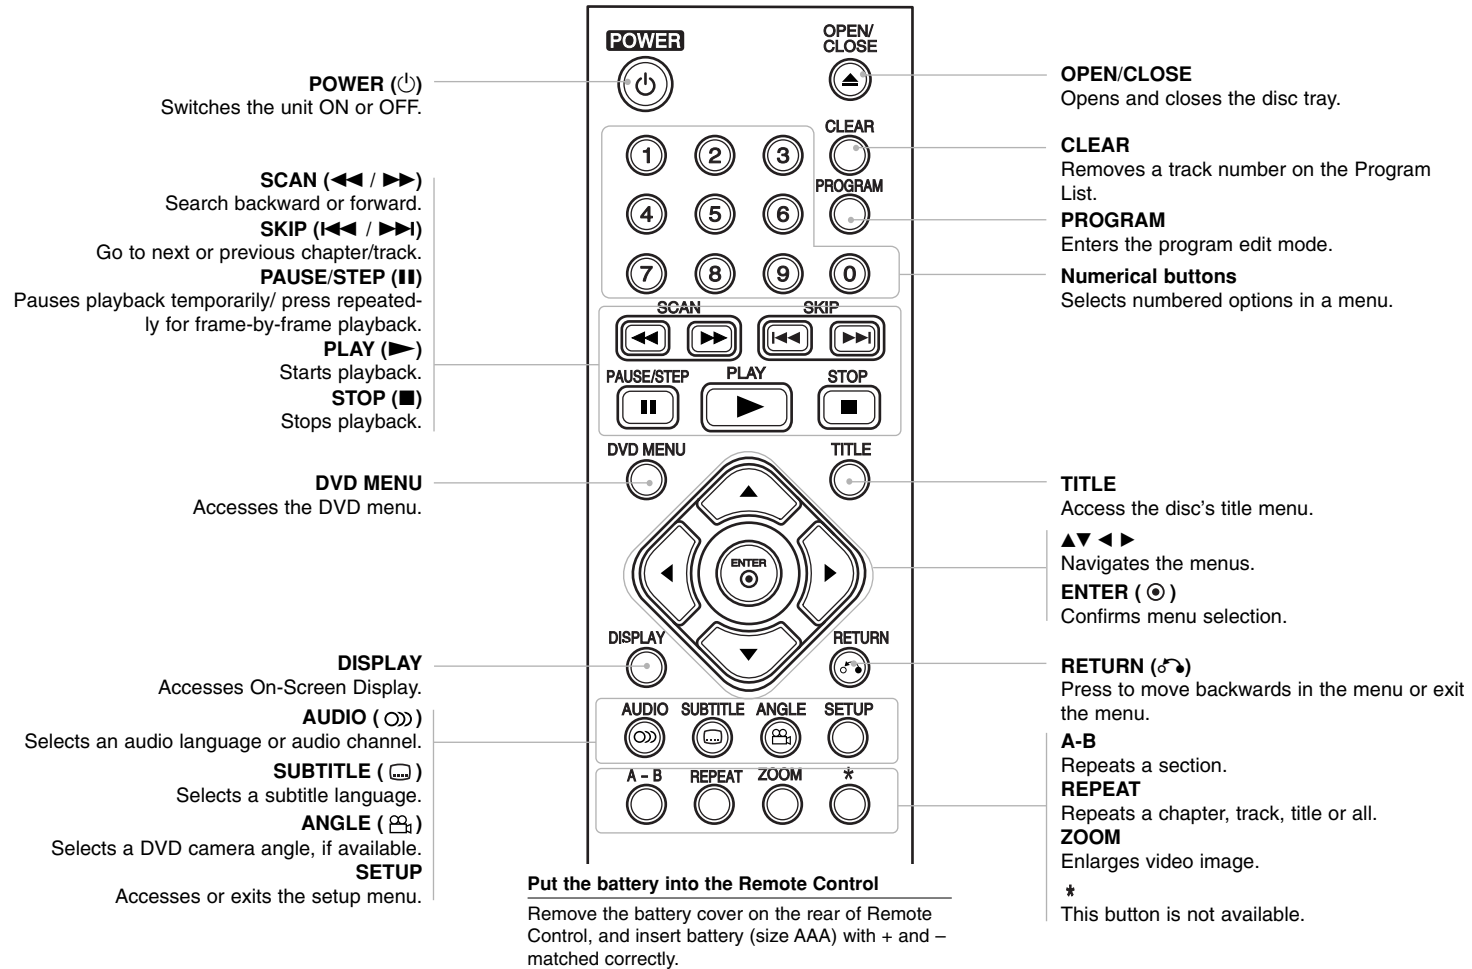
POWER (⏻)
Switches the unit ON or OFF.

SCAN (◀◀ / ▶▶)
Search backward or forward.
SKIP (I◀◀ / ▶▶I)
Go to next or previous chapter/track.
PAUSE/STEP (II)
Pauses playback temporarily/ press repeatedly for frame-by-frame playback.
PLAY (▶)
Starts playback.
STOP (■)
Stops playback.

DVD MENU
Accesses the DVD menu.

DISPLAY
Accesses On-Screen Display.
AUDIO ( ◯)) )
Selects an audio language or audio channel.
SUBTITLE ( ⌸ )
Selects a subtitle language.
ANGLE ( 🎥 )
Selects a DVD camera angle, if available.
SETUP
Accesses or exits the setup menu.

POWER
OPEN/CLOSE
CLEAR
1 2 3
PROGRAM
4 5 6
7 8 9 0
SCAN SKIP
PAUSE/STEP PLAY STOP
DVD MENU TITLE
ENTER
DISPLAY RETURN
AUDIO SUBTITLE ANGLE SETUP
A – B REPEAT ZOOM *

Put the battery into the Remote Control
Remove the battery cover on the rear of Remote Control, and insert battery (size AAA) with + and – matched correctly.

OPEN/CLOSE
Opens and closes the disc tray.
CLEAR
Removes a track number on the Program List.
PROGRAM
Enters the program edit mode.
Numerical buttons
Selects numbered options in a menu.

TITLE
Access the disc's title menu.
▲▼ ◀ ▶
Navigates the menus.
ENTER ( ⦿ )
Confirms menu selection.

RETURN (↶)
Press to move backwards in the menu or exit the menu.
A-B
Repeats a section.
REPEAT
Repeats a chapter, track, title or all.
ZOOM
Enlarges video image.
*
This button is not available.